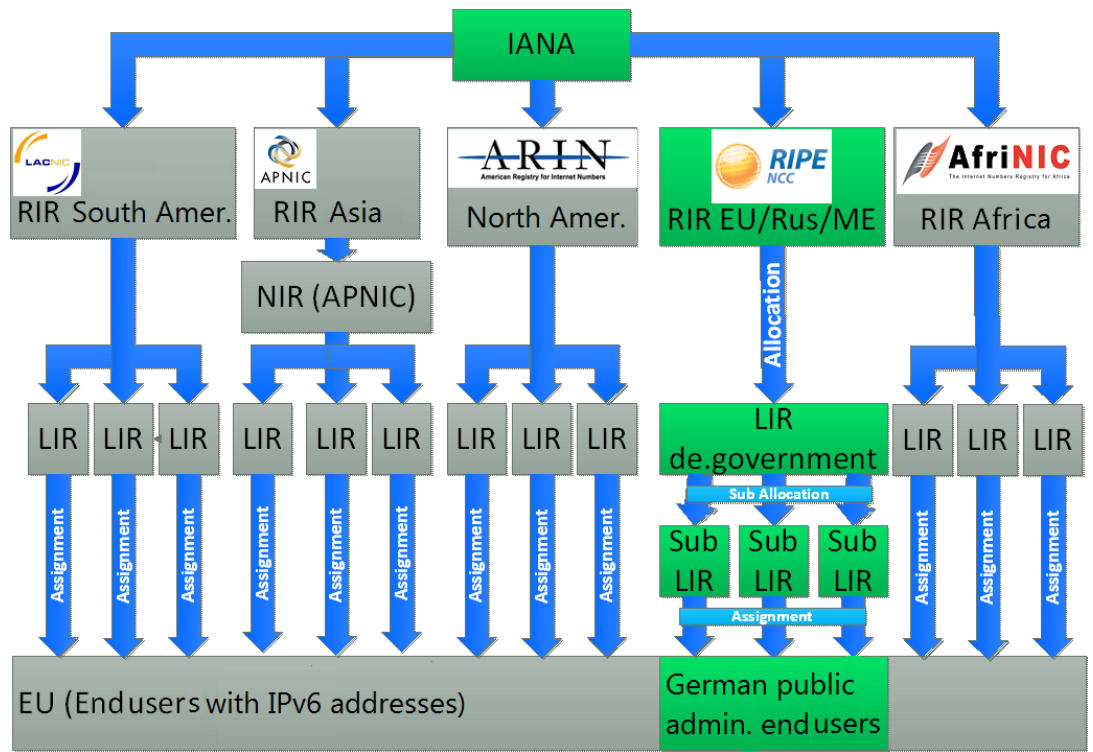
IANA

LACNIC
RIR South Amer.

APNIC
RIR Asia

ARIN
American Registry for Internet Numbers
North Amer.

RIPE NCC
RIR EU/Rus/ME

AfriNIC
The Internet Numbers Registry for Africa
RIR Africa

NIR (APNIC)

Allocation

LIR LIR LIR

LIR LIR LIR

LIR LIR LIR

LIR
de.government

LIR LIR LIR

Sub Allocation

Sub LIR Sub LIR Sub LIR

Assignment

Assignment Assignment Assignment Assignment Assignment Assignment Assignment Assignment Assignment Assignment Assignment Assignment

EU (End users with IPv6 addresses)

German public admin. end users